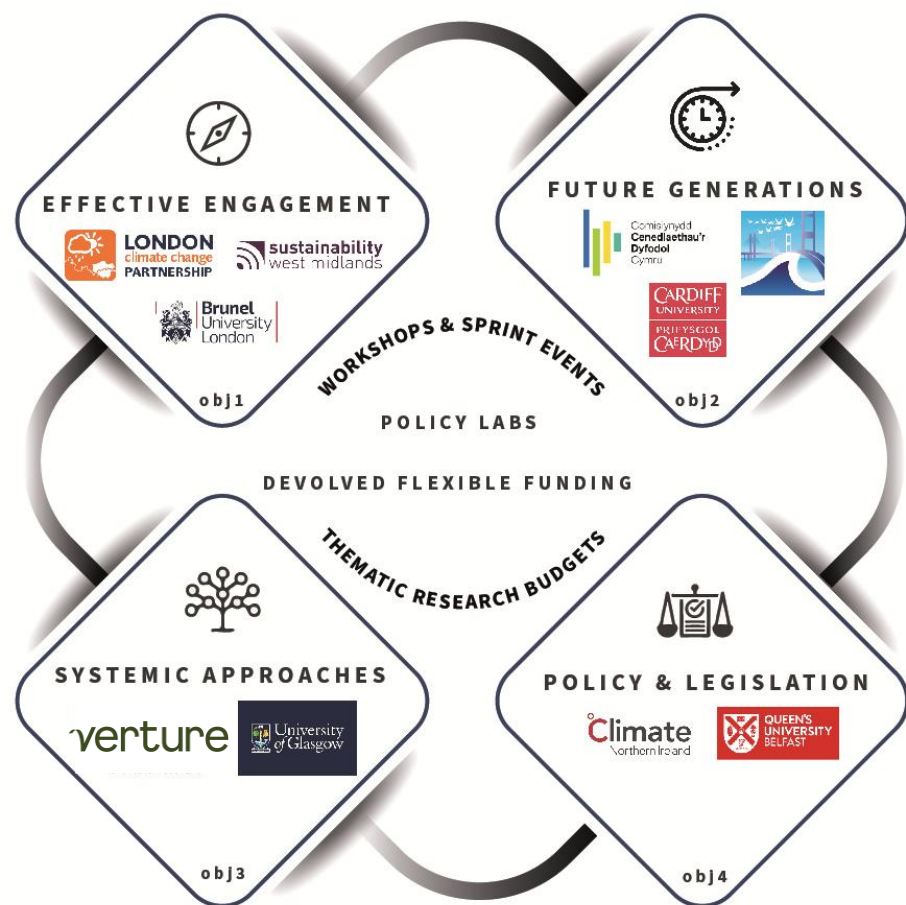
EFFECTIVE ENGAGEMENT

LONDON climate change PARTNERSHIP

sustainability west midlands

Brunel University London

obj1

FUTURE GENERATIONS

Comisiynydd Cenedlaethau'r Dyfodol Cymru

CARDIFF UNIVERSITY PRIFYSGOL CAERDYDD

obj2

WORKSHOPS & SPRINT EVENTS

POLICY LABS

DEVOLVED FLEXIBLE FUNDING

THEMATIC RESEARCH BUDGETS

SYSTEMIC APPROACHES

verture

University of Glasgow

obj3

POLICY & LEGISLATION

Climate Northern Ireland

QUEEN'S UNIVERSITY BELFAST

obj4